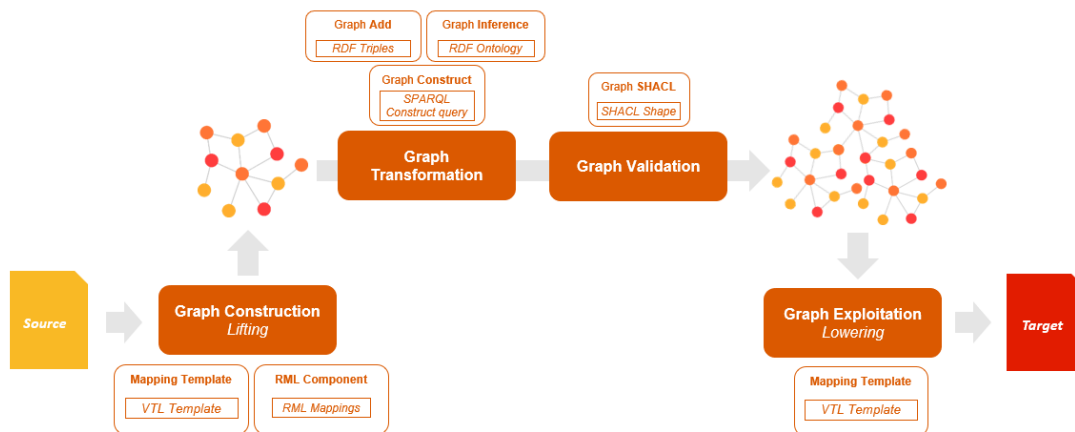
Graph Add

RDF Triples

Graph Inference

RDF Ontology

Graph Construct

SPARQL Construct query

Graph SHACL

SHACL Shape

Graph Transformation

Graph Validation

Source

Graph Construction
Lifting

Mapping Template

VTL Template

RML Component

RML Mappings

Graph Exploitation
Lowering

Mapping Template

VTL Template

Target